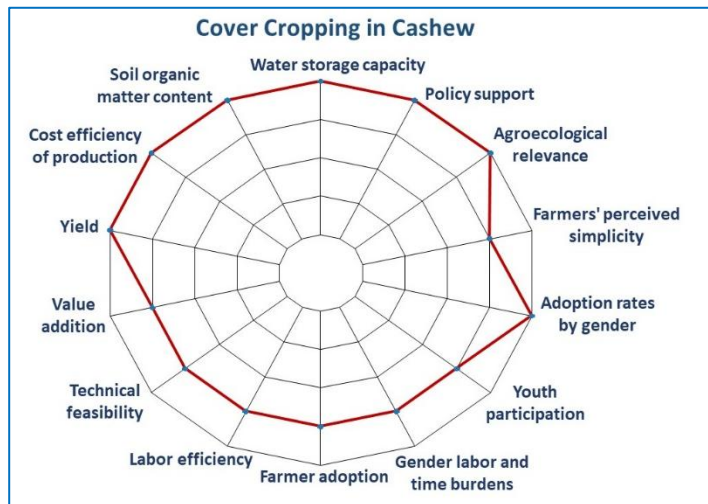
Cover Cropping in Cashew

Water storage capacity

Policy support

Agroecological relevance

Farmers' perceived simplicity

Adoption rates by gender

Youth participation

Gender labor and time burdens

Farmer adoption

Labor efficiency

Technical feasibility

Value addition

Yield

Cost efficiency of production

Soil organic matter content